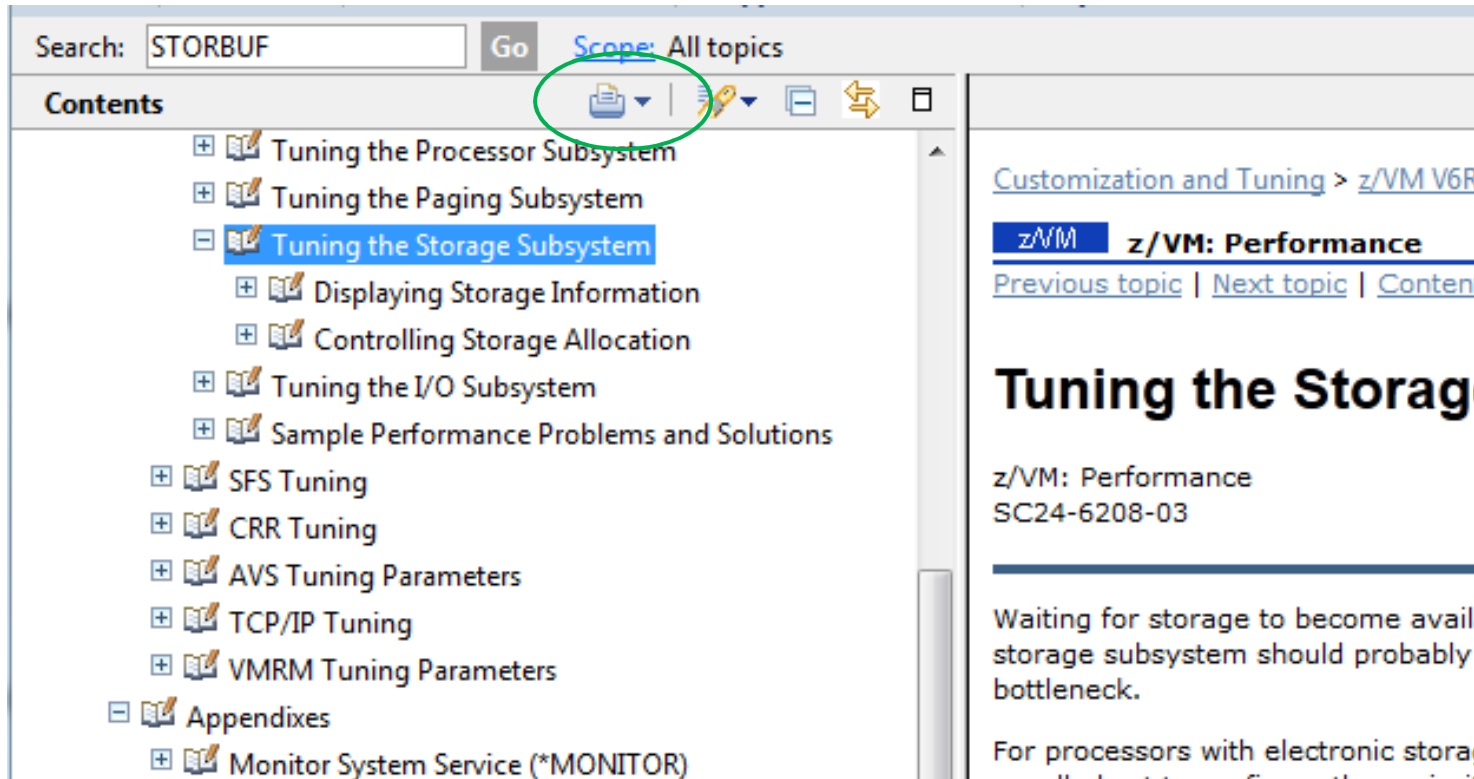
Search: STORBUF Go Scope: All topics

Contents

Tuning the Processor Subsystem
Tuning the Paging Subsystem
Tuning the Storage Subsystem
Displaying Storage Information
Controlling Storage Allocation
Tuning the I/O Subsystem
Sample Performance Problems and Solutions
SFS Tuning
CRR Tuning
AVS Tuning Parameters
TCP/IP Tuning
VMRM Tuning Parameters
Appendixes
Monitor System Service (*MONITOR)

Customization and Tuning > z/VM V6R

z/VM z/VM: Performance

Previous topic | Next topic | Conten

Tuning the Storag

z/VM: Performance
SC24-6208-03

Waiting for storage to become avail storage subsystem should probably bottleneck.

For processors with electronic storag